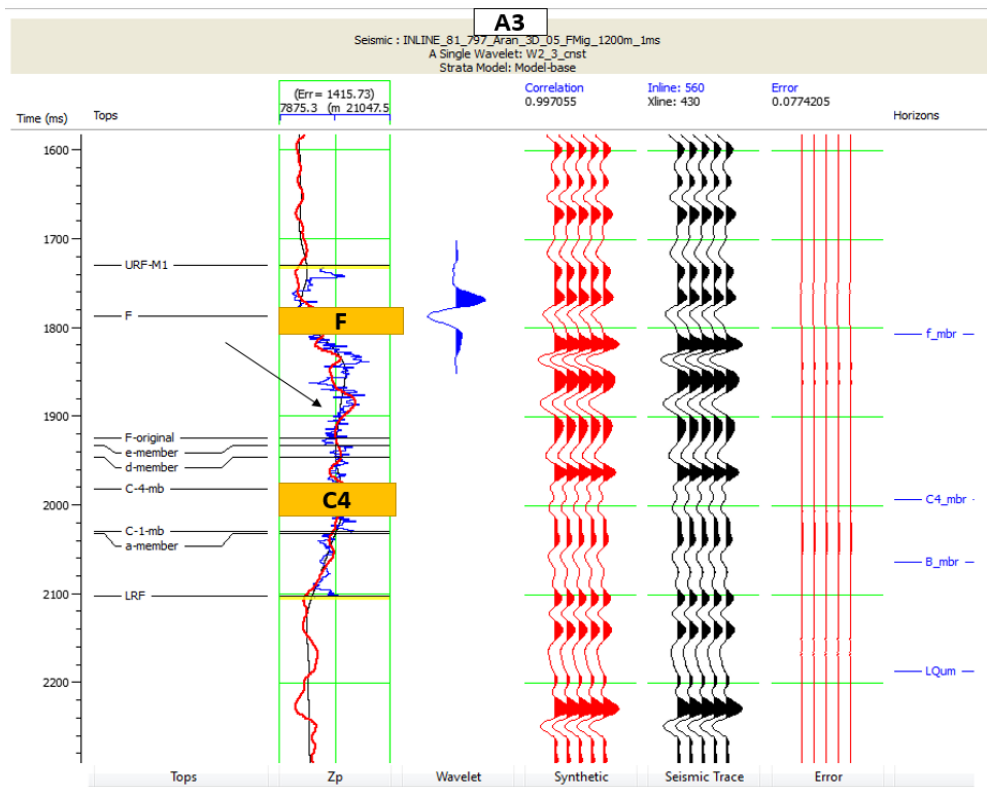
A3

Seismic : INLINE_81_797_Aran_3D_05_FMig_1200m_1ms
A Single Wavelet: W2_3_cnst
Strata Model: Model-base

Time (ms)
Tops
(Err= 1415.73)
7875.3 (m 21047.5
Correlation
0.997055
Inline: 560
Xline: 430
Error
0.0774205
Horizons

1600
1700
1800
1900
2000
2100
2200

URF-M1
F
F-original
e-member
d-member
C-4-mb
C-1-mb
a-member
LRF

F
C4

f_mbr
C4_mbr
B_mbr
LQum

Tops
Zp
Wavelet
Synthetic
Seismic Trace
Error